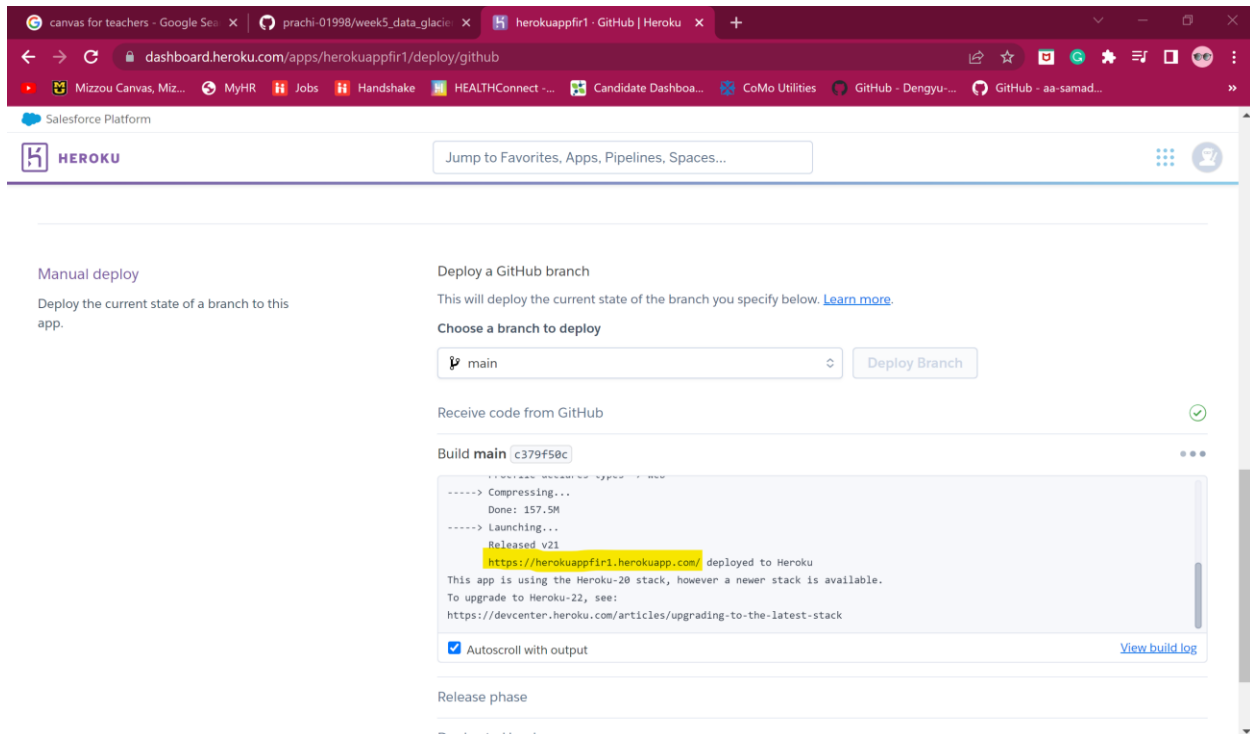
canvas for teachers - Google Sea ×
prachi-01998/week5_data_glacie ×
herokuappfir1 · GitHub | Heroku ×
+

dashboard.heroku.com/apps/herokuappfir1/deploy/github

Mizzou Canvas, Miz... MyHR Jobs Handshake HEALTHConnect -... Candidate Dashboa... CoMo Utilities GitHub - Dengyu-... GitHub - aa-samad...

Salesforce Platform

HEROKU

Jump to Favorites, Apps, Pipelines, Spaces...

Manual deploy

Deploy the current state of a branch to this app.

Deploy a GitHub branch

This will deploy the current state of the branch you specify below. Learn more.

Choose a branch to deploy

main

Deploy Branch

Receive code from GitHub

Build main c379f50c

-----> Compressing...
Done: 157.5M
-----> Launching...
Released v21
https://herokuappfir1.herokuapp.com/ deployed to Heroku
This app is using the Heroku-20 stack, however a newer stack is available.
To upgrade to Heroku-22, see:
https://devcenter.heroku.com/articles/upgrading-to-the-latest-stack

Autoscroll with output

View build log

Release phase